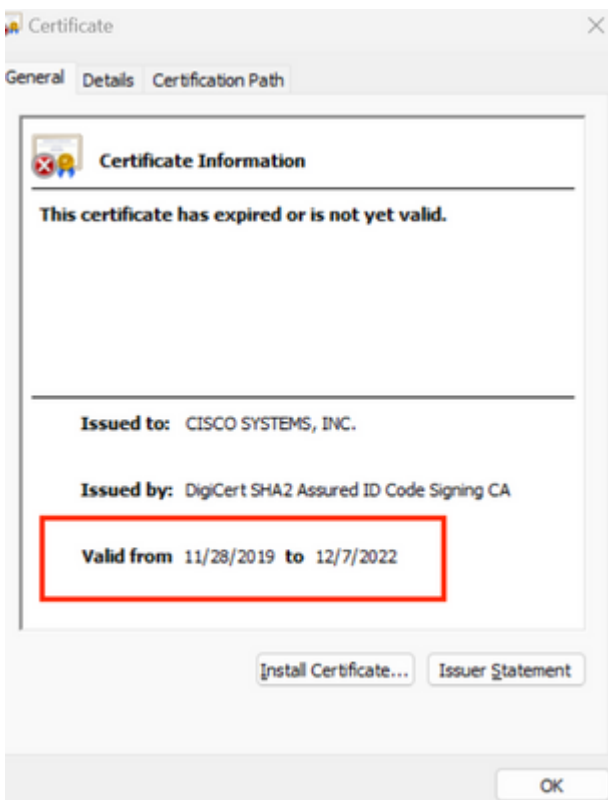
Certificate

General Details Certification Path

Certificate Information

This certificate has expired or is not yet valid.

Issued to: CISCO SYSTEMS, INC.

Issued by: DigiCert SHA2 Assured ID Code Signing CA

Valid from 11/28/2019 to 12/7/2022

Install Certificate... Issuer Statement

OK